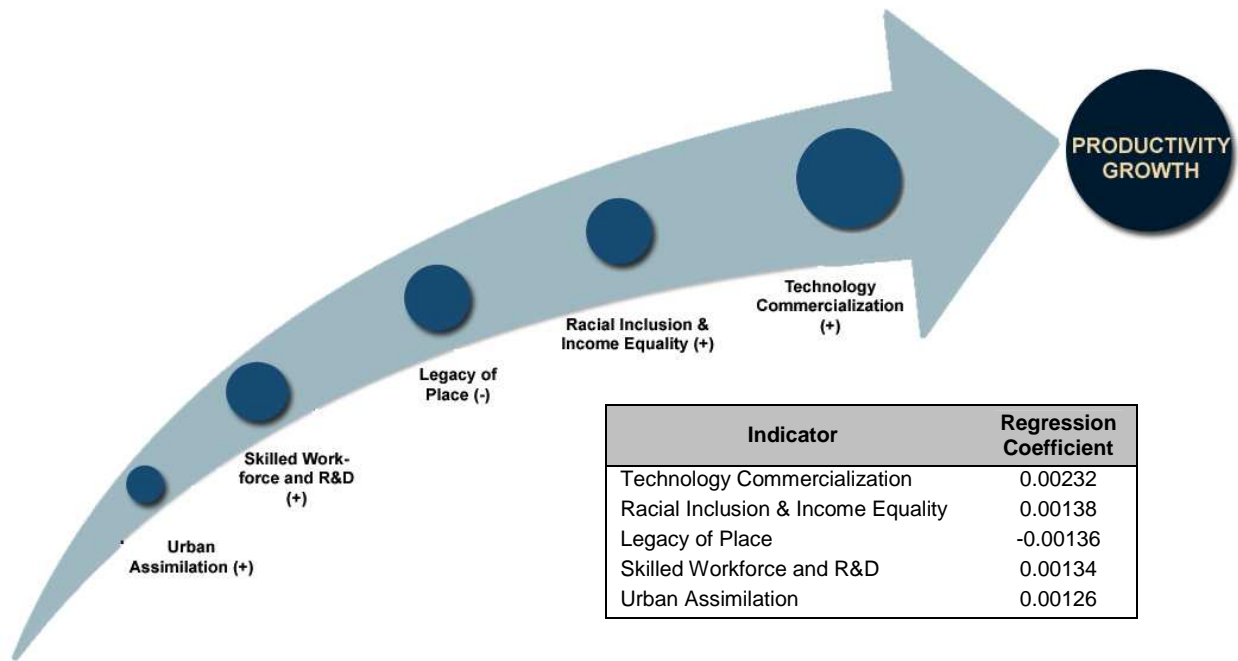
Urban Assimilation (+)

Skilled Workforce and R&D (+)

Legacy of Place (-)

Racial Inclusion & Income Equality (+)

Technology Commercialization (+)

PRODUCTIVITY GROWTH

| Indicator | Regression Coefficient |
|---|---|
| Technology Commercialization | 0.00232 |
| Racial Inclusion & Income Equality | 0.00138 |
| Legacy of Place | -0.00136 |
| Skilled Workforce and R&D | 0.00134 |
| Urban Assimilation | 0.00126 |